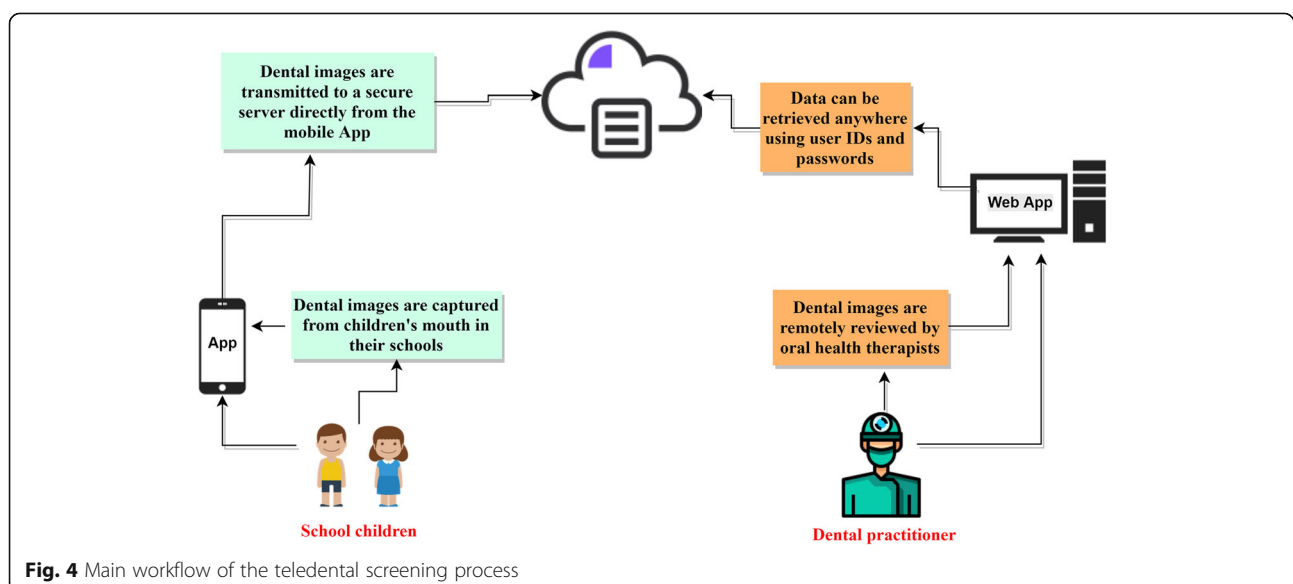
Dental images are transmitted to a secure server directly from the mobile App

Data can be retrieved anywhere using user IDs and passwords

Web App

App

Dental images are captured from children's mouth in their schools

Dental images are remotely reviewed by oral health therapists

School children

Dental practitioner

**Fig. 4** Main workflow of the teledental screening process